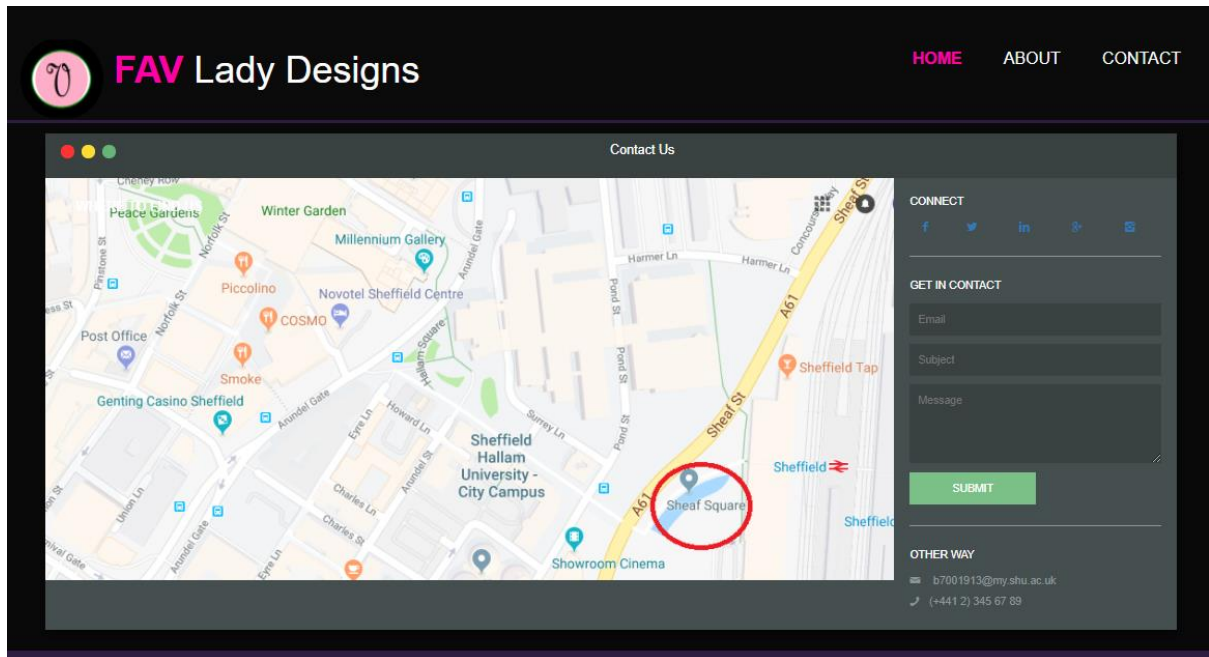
FAV Lady Designs

HOME ABOUT CONTACT

Contact Us

Cheney Row
Peace Gardens
Winter Garden
Millennium Gallery
Norfolk St
Pinstone St
Arundel Gate
Harmer Ln
Harmer Ln
Concourse Way
Sheaf St
Piccolino
Novotel Sheffield Centre
Norfolk St
COSMO
Pond St
A61
Post Office
Hallam Square
Pond St
Smoke
Sheffield Tap
Genting Casino Sheffield
Arundel Gate
Howard Ln
Surrey Ln
Eyre Ln
Sheffield Hallam University - City Campus
Pond St
Sheaf St
Arundel St
Sheffield
Charles Ln
A61
Sheaf Square
Union Ln
Charles St
Arundel Gate
Eyre Ln
Showroom Cinema
Sheffield

CONNECT

GET IN CONTACT

Email

Subject

Message

SUBMIT

OTHER WAY

b7001913@my.shu.ac.uk

(+441 2) 345 67 89